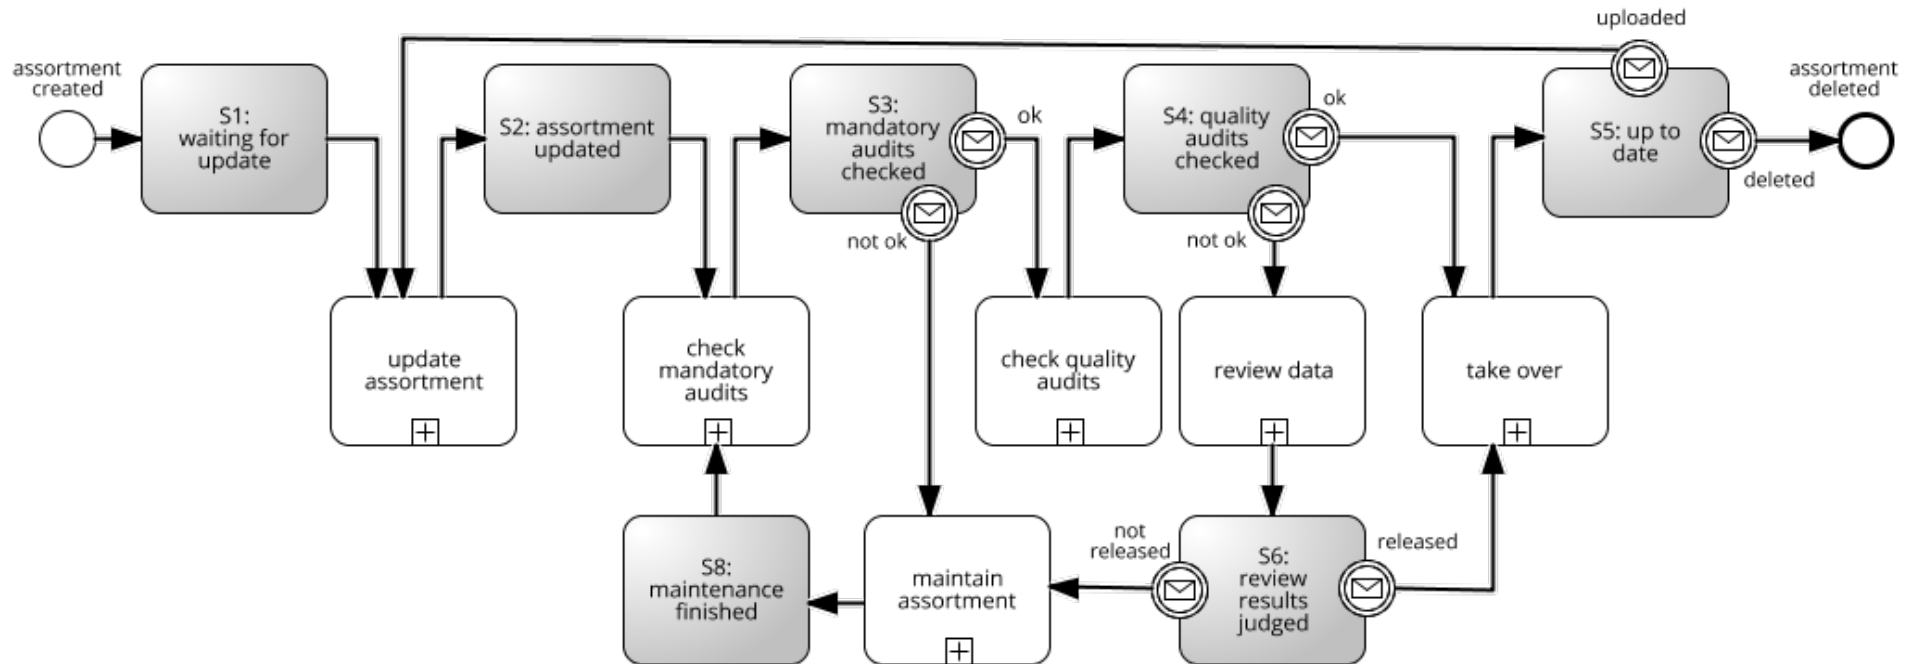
uploaded

assortment created

S1: waiting for update

S2: assortment updated

S3: mandatory audits checked

ok

S4: quality audits checked

ok

S5: up to date

assortment deleted

deleted

not ok

not ok

update assortment

check mandatory audits

check quality audits

review data

take over

S8: maintenance finished

maintain assortment

not released

S6: review results judged

released